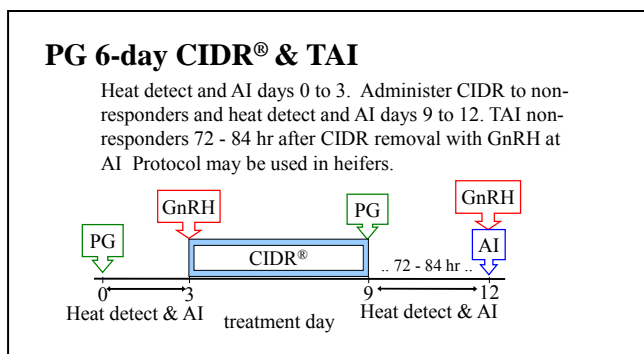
PG 6-day CIDR® & TAI

Heat detect and AI days 0 to 3. Administer CIDR to nonresponders and heat detect and AI days 9 to 12. TAI nonresponders 72 - 84 hr after CIDR removal with GnRH at AI Protocol may be used in heifers.

GnRH

PG

PG

GnRH

CIDR®

AI

.. 72 - 84 hr ..

0

3

9

12

Heat detect & AI

treatment day

Heat detect & AI